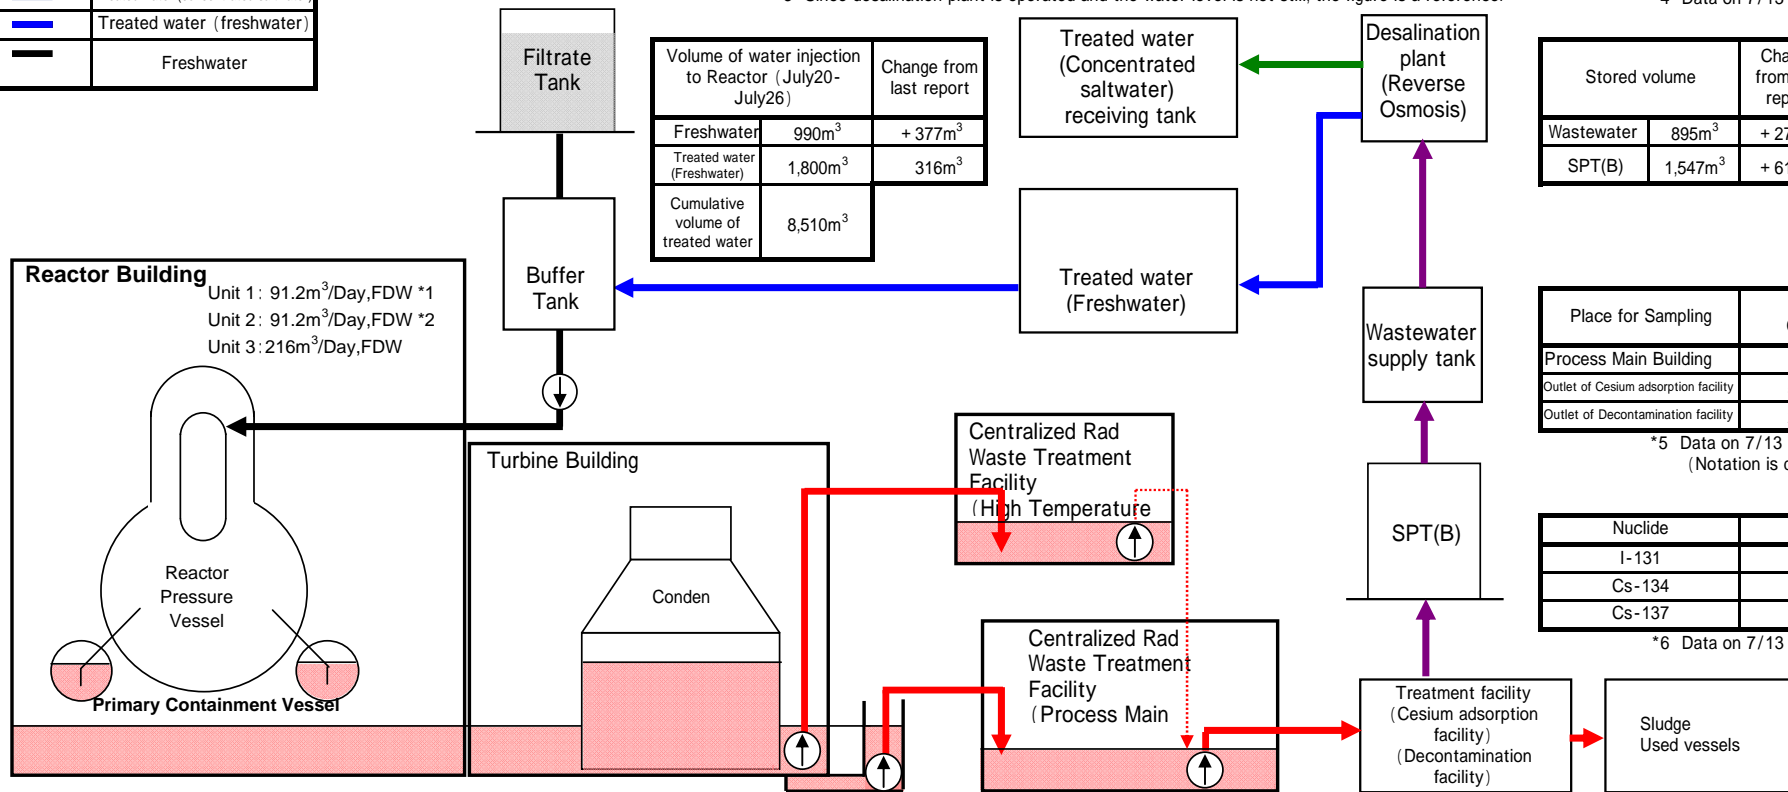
Treated water（freshwater）
Freshwater

Filtrate Tank

| Volume of water injection to Reactor（July20-July26） | Change from last report |
|---|---|
| Freshwater | 990m$^3$ | +377m$^3$ |
| Treated water (Freshwater) | 1,800m$^3$ | 316m$^3$ |
| Cumulative volume of treated water | 8,510m$^3$ | |

Treated water (Concentrated saltwater) receiving tank

Desalination plant (Reverse Osmosis)

| Stored volume | | Cha from rep |
|---|---|---|
| Wastewater | 895m$^3$ | +27 |
| SPT(B) | 1,547m$^3$ | +6 |

Buffer Tank

Treated water (Freshwater)

Reactor Building
Unit 1： 91.2m$^3$/Day,FDW *1
Unit 2： 91.2m$^3$/Day,FDW *2
Unit 3：216m$^3$/Day,FDW

Reactor Pressure Vessel

Primary Containment Vessel

Turbine Building

Conden

Centralized Rad Waste Treatment Facility （High Temperature

Centralized Rad Waste Treatment Facility （Process Main

Wastewater supply tank

SPT(B)

Place for Sampling
Process Main Building
Outlet of Cesium adsorption facility
Outlet of Decontamination facility
*5 Data on 7/13
（Notation is

| Nuclide |
|---|
| I-131 |
| Cs-134 |
| Cs-137 |

*6 Data on 7/13

Treatment facility（Cesium adsorption facility）（Decontamination facility）

Sludge
Used vessels